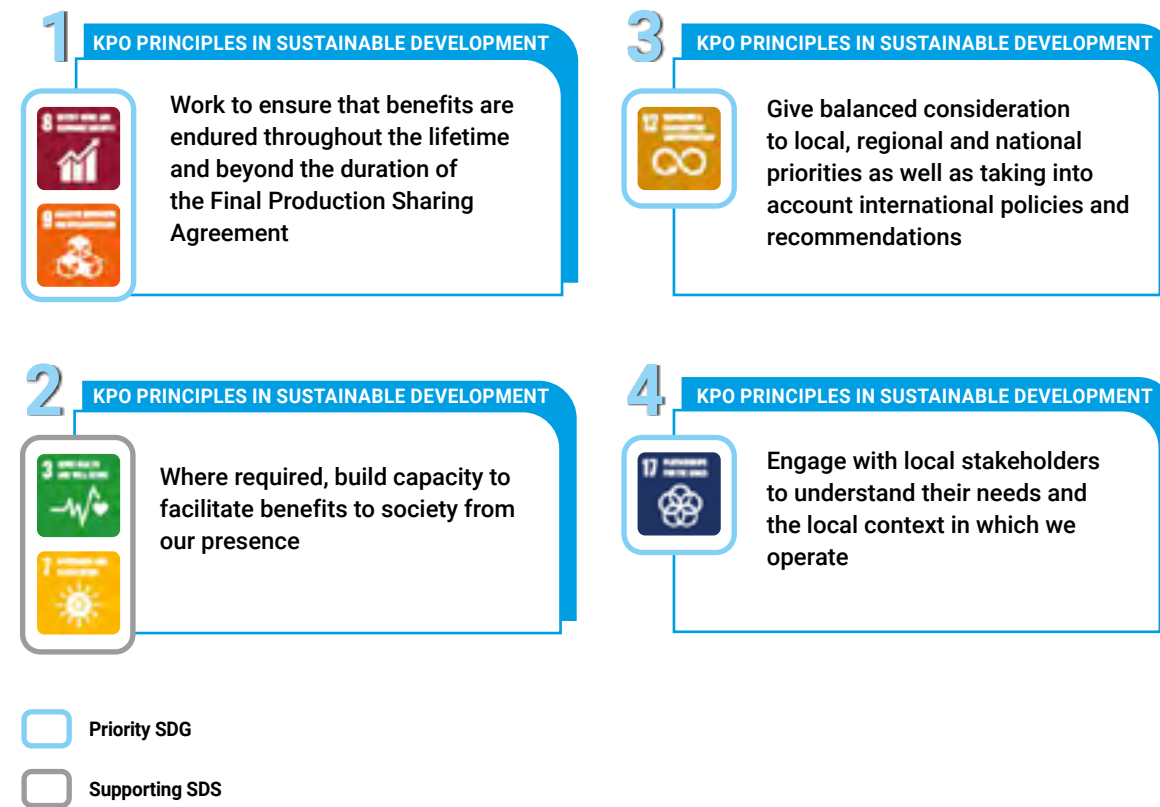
1
KPO PRINCIPLES IN SUSTAINABLE DEVELOPMENT

8 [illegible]

9 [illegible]

Work to ensure that benefits are endured throughout the lifetime and beyond the duration of the Final Production Sharing Agreement

3
KPO PRINCIPLES IN SUSTAINABLE DEVELOPMENT

12 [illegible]

Give balanced consideration to local, regional and national priorities as well as taking into account international policies and recommendations

2
KPO PRINCIPLES IN SUSTAINABLE DEVELOPMENT

3 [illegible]

7 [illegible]

Where required, build capacity to facilitate benefits to society from our presence

4
KPO PRINCIPLES IN SUSTAINABLE DEVELOPMENT

17 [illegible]

Engage with local stakeholders to understand their needs and the local context in which we operate

Priority SDG

Supporting SDS